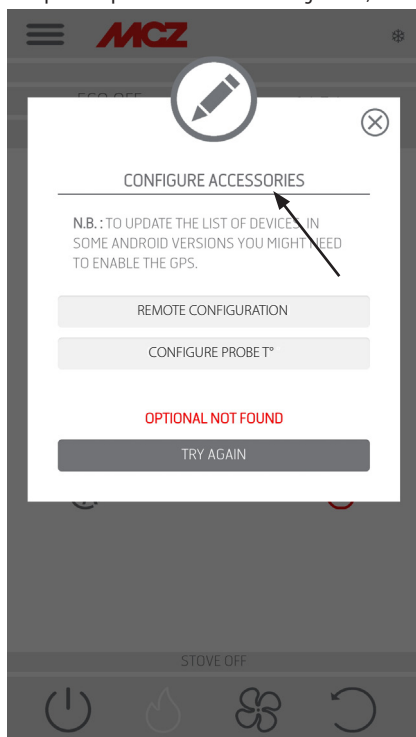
MCZ

ECO OFF

CONFIGURE ACCESSORIES

N.B. : TO UPDATE THE LIST OF DEVICES, IN SOME ANDROID VERSIONS YOU MIGHT NEED TO ENABLE THE GPS.

REMOTE CONFIGURATION

CONFIGURE PROBE T°

OPTIONAL NOT FOUND

TRY AGAIN

STOVE OFF